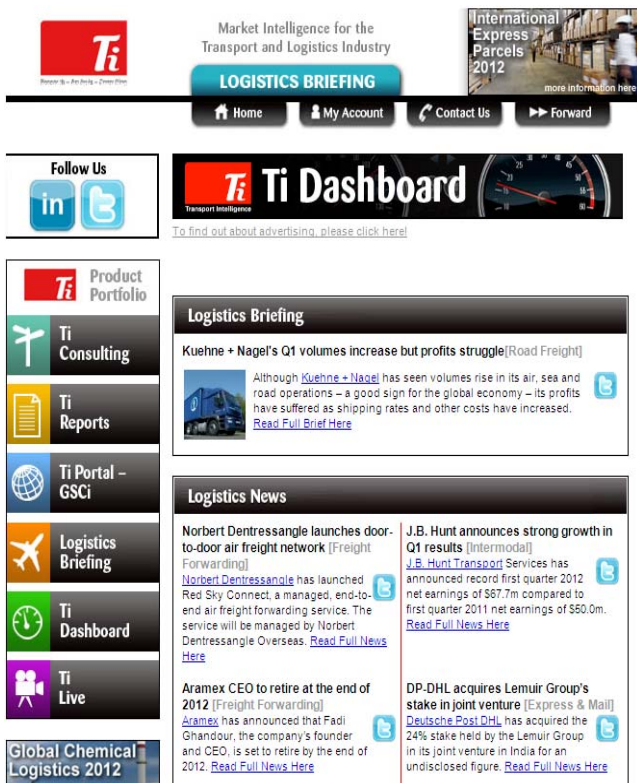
Ti

Market Intelligence for the Transport and Logistics Industry

LOGISTICS BRIEFING

International Express Parcels 2012

more information here

Home | My Account | Contact Us | Forward

Follow Us

in

Ti Dashboard

Transport Intelligence

To find out about advertising, please click here!

Ti Product Portfolio

Ti Consulting

Ti Reports

Ti Portal – GSCi

Logistics Briefing

Ti Dashboard

Ti Live

Global Chemical Logistics 2012

Logistics Briefing

Kuehne + Nagel's Q1 volumes increase but profits struggle [Road Freight]

Although Kuehne + Nagel has seen volumes rise in its air, sea and road operations – a good sign for the global economy – its profits have suffered as shipping rates and other costs have increased. Read Full Brief Here

Logistics News

Norbert Dentressangle launches door-to-door air freight network [Freight Forwarding]

Norbert Dentressangle has launched Red Sky Connect, a managed, end-to-end air freight forwarding service. The service will be managed by Norbert Dentressangle Overseas. Read Full News Here

J.B. Hunt announces strong growth in Q1 results [Intermodal]

J.B. Hunt Transport Services has announced record first quarter 2012 net earnings of $67.7m compared to first quarter 2011 net earnings of $50.0m. Read Full News Here

Aramex CEO to retire at the end of 2012 [Freight Forwarding]

Aramex has announced that Fadi Ghandour, the company's founder and CEO, is set to retire by the end of 2012. Read Full News Here

DP-DHL acquires Lemuir Group's stake in joint venture [Express & Mail]

Deutsche Post DHL has acquired the 24% stake held by the Lemuir Group in its joint venture in India for an undisclosed figure. Read Full News Here